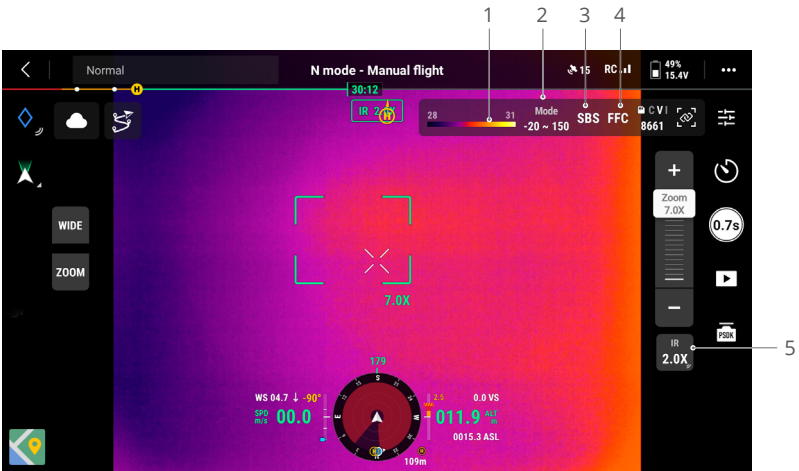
1 2 3 4

Normal

N mode - Manual flight

15 RC

49% 15.4V

•••

30:12

IR 2X

28 31

Mode -20 ~ 150

SBS FFC

C V I 8661

WIDE

ZOOM

+

Zoom 7.0X

−

0.7s

PSDK

IR 2.0X

5

7.0X

179

WS 04.7 ↓ -90°

SPD m/s 00.0

S

W

E

2.5

0.0 VS

011.9 ALT m

0015.3 ASL

109m